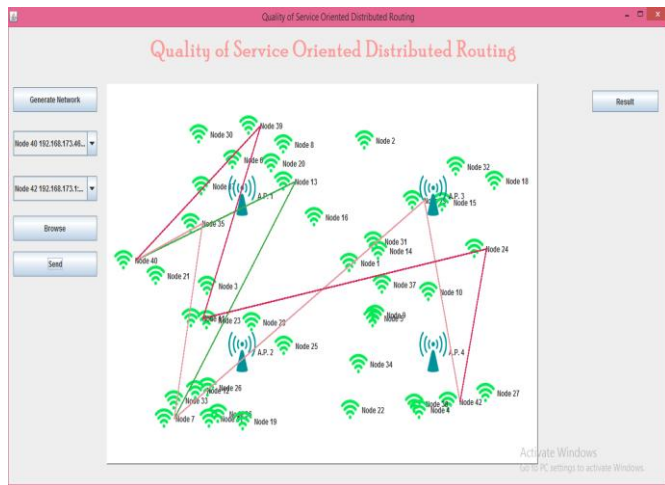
Quality of Service Oriented Distributed Routing

Quality of Service Oriented Distributed Routing

Generate Network

Node 40 192.168.173.46...

Node 42 192.168.173.1...

Browse

Send

Result

Node 30
Node 39
Node 8
Node 2
Node 6
Node 20
Node 32
Node 18
Node 13
A.P. 1
A.P. 3
Node 15
Node 16
Node 35
Node 31
Node 14
Node 24
Node 40
Node 1
Node 21
Node 37
Node 10
Node 3
Node 9
Node 23
Node 28
A.P. 2
Node 25
Node 34
A.P. 4
Node 26
Node 12
Node 33
Node 27
Node 42
Node 38
Node 4
Node 22
Node 7
Node 36
Node 19

Activate Windows
Go to PC settings to activate Windows.